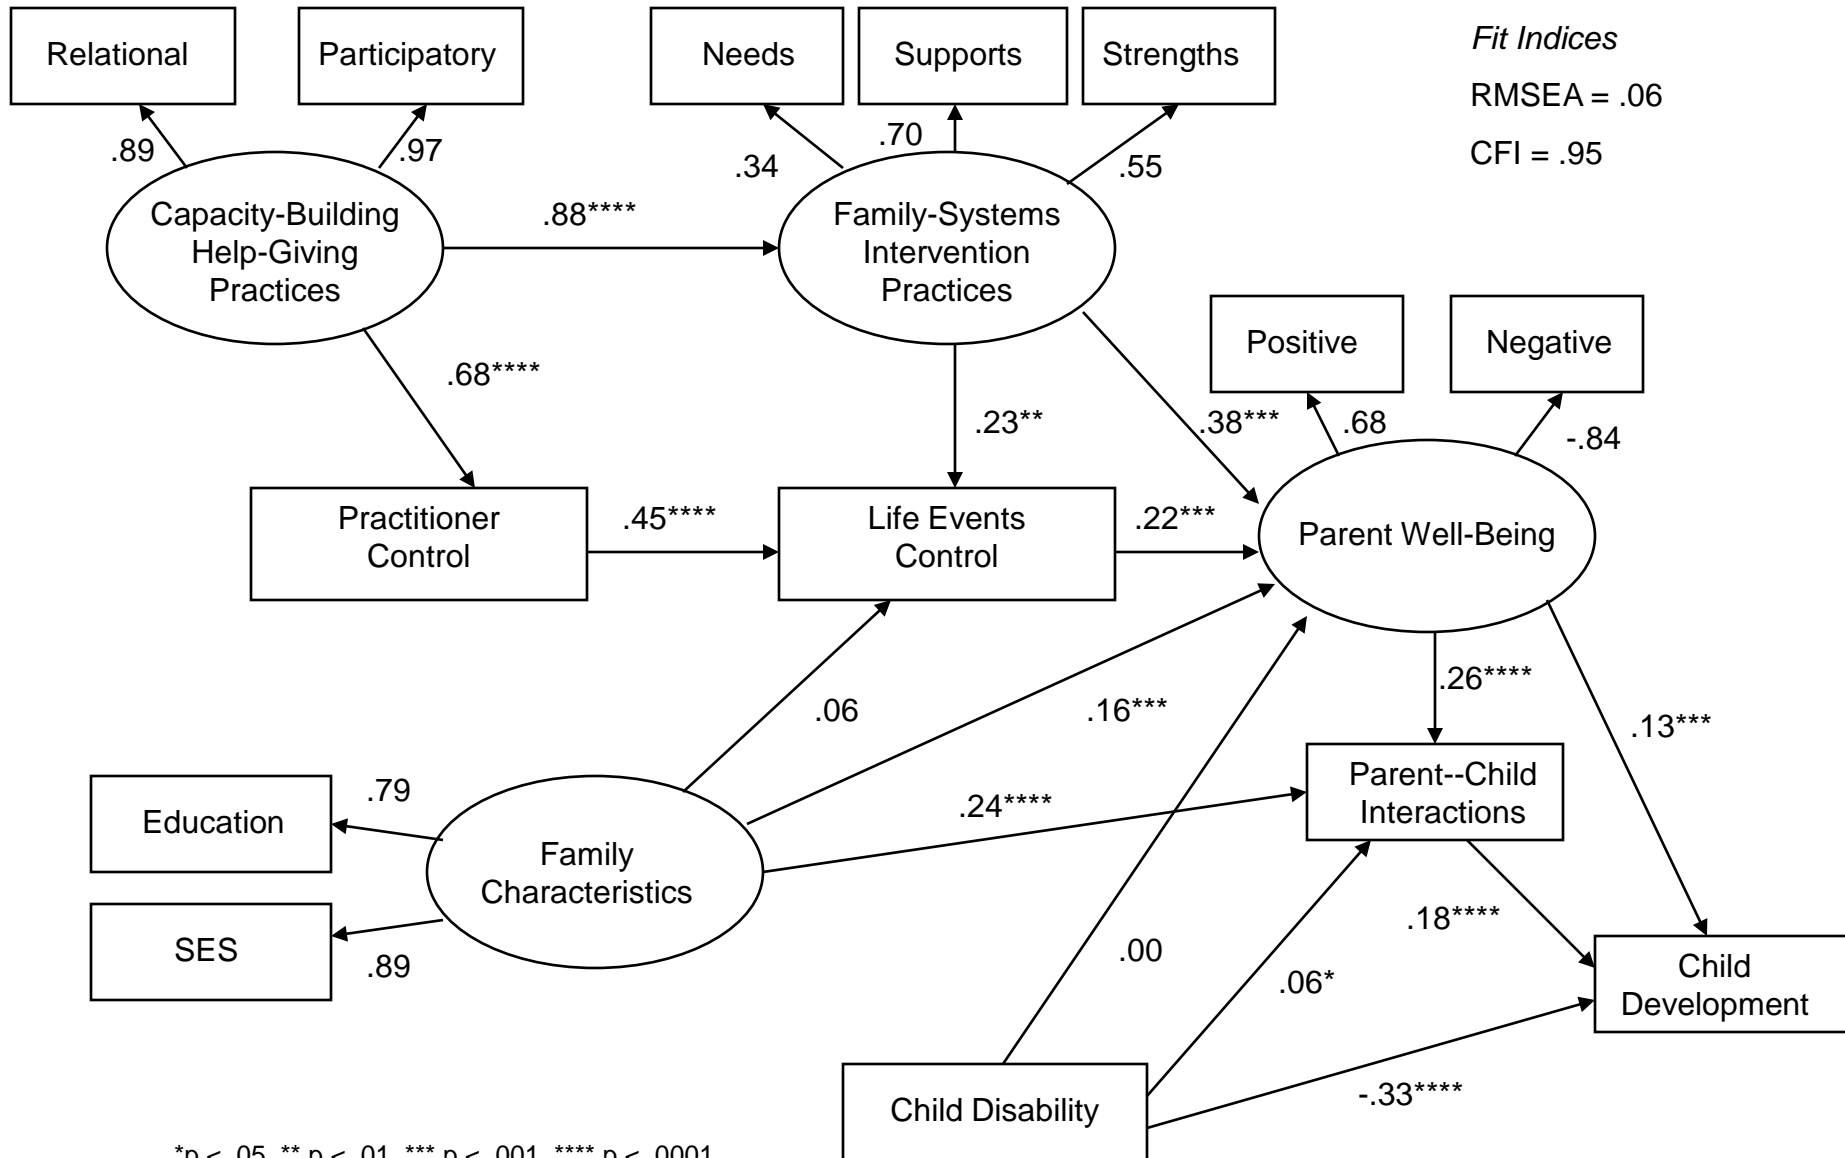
Relational

Participatory

Needs

Supports

Strengths

Fit Indices

RMSEA = .06

CFI = .95

.89

.97

.34

.70

.55

Capacity-Building Help-Giving Practices

.88****

Family-Systems Intervention Practices

.68****

Positive

Negative

.23**

.38***

.68

-.84

Practitioner Control

.45****

Life Events Control

.22***

Parent Well-Being

.26****

.06

.16***

.13***

.79

Parent--Child Interactions

Education

.24****

Family Characteristics

.18****

SES

.89

.00

.06*

Child Development

Child Disability

-.33****

*p < .05, ** p < .01, *** p < .001, **** p < .0001